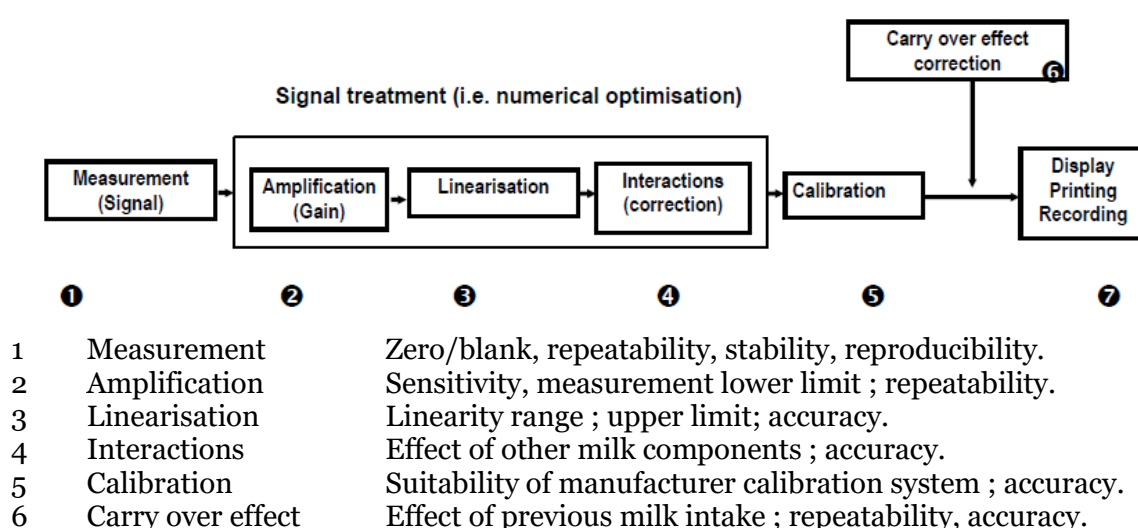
Carry over effect correction
6

Signal treatment (i.e. numerical optimisation)

Measurement (Signal)

Amplification (Gain)

Linearisation

Interactions (correction)

Calibration

Display Printing Recording

1 2 3 4 5 7

| | | |
|---|---|---|
| 1 | Measurement | Zero/blank, repeatability, stability, reproducibility. |
| 2 | Amplification | Sensitivity, measurement lower limit ; repeatability. |
| 3 | Linearisation | Linearity range ; upper limit; accuracy. |
| 4 | Interactions | Effect of other milk components ; accuracy. |
| 5 | Calibration | Suitability of manufacturer calibration system ; accuracy. |
| 6 | Carry over effect | Effect of previous milk intake ; repeatability, accuracy. |